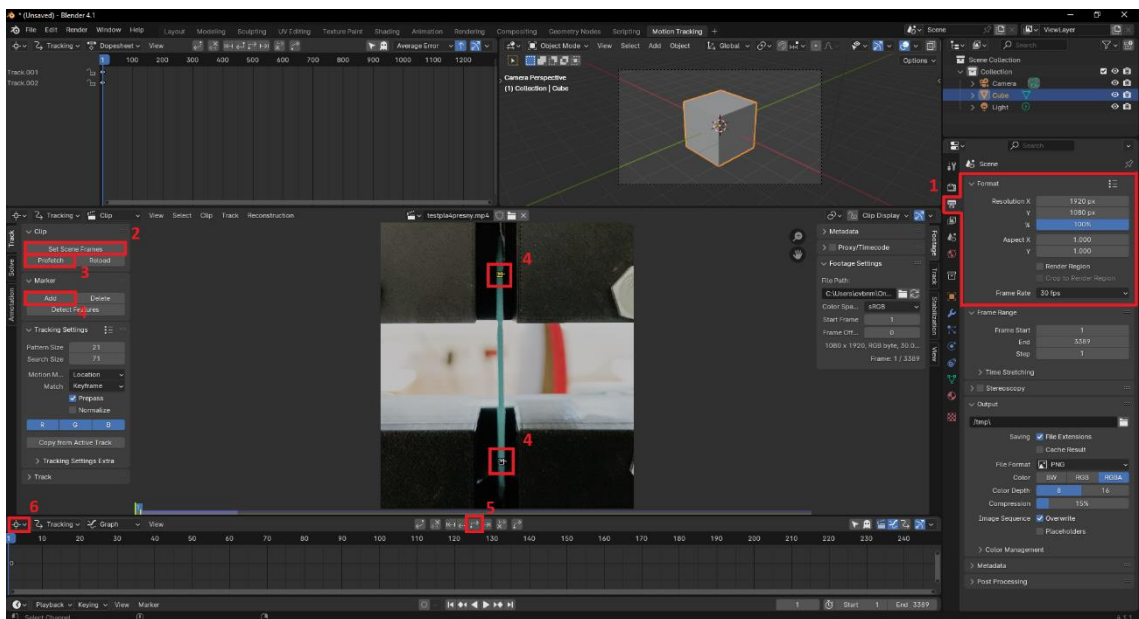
* (Unsaved) - Blender 4.1

File Edit Render Window Help Layout Modeling Sculpting UV Editing Texture Paint Shading Animation Rendering Compositing Geometry Nodes Scripting Motion Tracking +

Scene ViewLayer

Tracking Dopesheet View Average Error

100 200 300 400 500 600 700 800 900 1000 1100 1200

Track.001
Track.002

Object Mode View Select Add Object Global Options

Camera Perspective
(1) Collection | Cube

Scene Collection
Collection
Camera
Cube
Light

Scene

1

Format
Resolution X 1920 px
Y 1080 px
% 100%
Aspect X 1.000
Y 1.000
Render Region
Crop to Render Region
Frame Rate 30 fps

Frame Range
Frame Start 1
End 3389
Step 1

Time Stretching
Stereoscopy

Output
/tmp\
Saving File Extensions
Cache Result
File Format PNG
Color BW RGB RGBA
Color Depth 8 16
Compression 15%
Image Sequence Overwrite
Placeholders

Color Management
Metadata
Post Processing

Tracking Clip View Select Clip Track Reconstruction

testpla4presny.mp4

Clip Display

Clip
Set Scene Frames 2
Prefetch Reload 3

Marker
Add Delete
Detect Features

Tracking Settings
Pattern Size 21
Search Size 71
Motion M... Location
Match Keyframe
Prepass
Normalize
R G B
Copy from Active Track
Tracking Settings Extra
Track

Track Solve Annotation

4
4

Metadata
Proxy/Timecode
Footage Settings
File Path
C:\Users\evbnm\On...
Color Spa... sRGB
Start Frame 1
Frame Off... 0
1080 x 1920, RGB byte, 30.0...
Frame: 1 / 3389

Footage Track Stabilization View

6 5

Tracking Graph View

10 20 30 40 50 60 70 80 90 100 110 120 130 140 150 160 170 180 190 200 210 220 230 240

Playback Keying View Marker

1 Start 1 End 3389

Select Channel